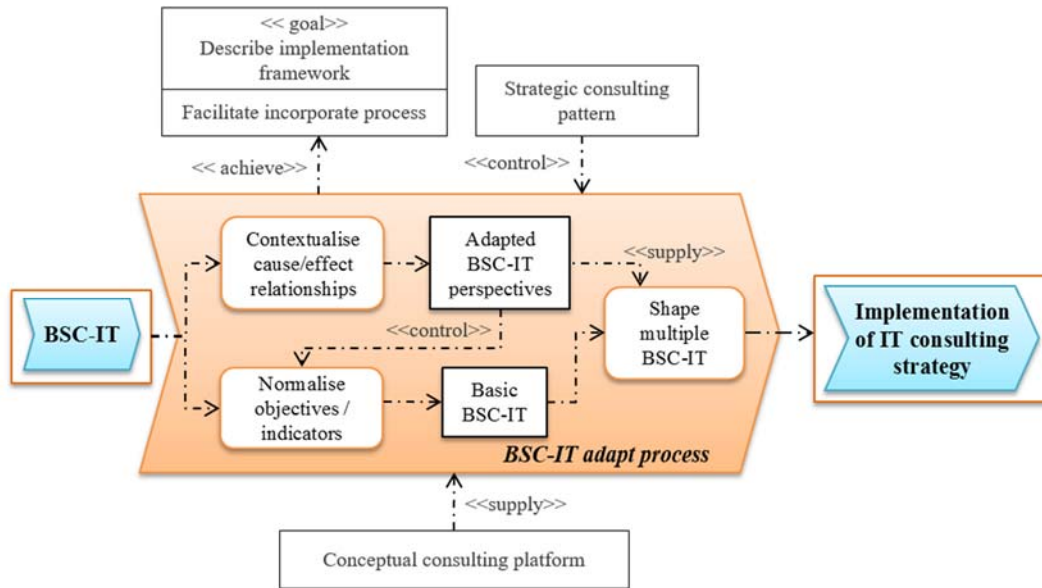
<< goal>>
Describe implementation framework

Facilitate incorporate process

Strategic consulting pattern

<< achieve>>

<<control>>

Contextualise cause/effect relationships

Adapted BSC-IT perspectives

<<supply>>

BSC-IT

<<control>>

Shape multiple BSC-IT

Implementation of IT consulting strategy

Normalise objectives / indicators

Basic BSC-IT

BSC-IT adapt process

<<supply>>

Conceptual consulting platform